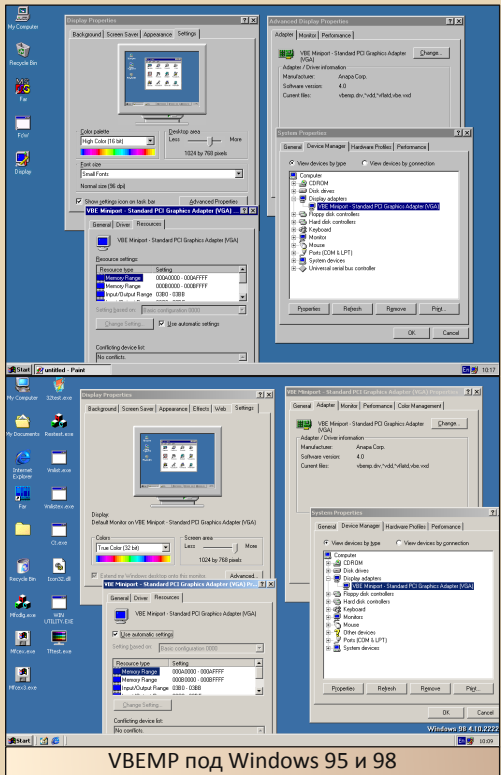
My Computer
Recycle Bin
Far
Fyler
Display

Display Properties
Background | Screen Saver | Appearance | Settings
Color palette
High Color (16 bit)
Desktop area
Less More
1024 by 768 pixels
Font size
Small Fonts
Normal size (96 dpi)
Show settings icon on task bar
Advanced Properties...

Advanced Display Properties
Adapter | Monitor | Performance
VBE Miniport - Standard PCI Graphics Adapter (VGA)
Change...
Adapter / Driver information
Manufacturer: Anapa Corp.
Software version: 4.0
Current files: vbemp.drv,*vdd,*vflatd,vbe.vxd

System Properties
General | Device Manager | Hardware Profiles | Performance
View devices by type
View devices by connection
Computer
CDROM
Disk drives
Display adapters
VBE Miniport - Standard PCI Graphics Adapter (VGA)
Floppy disk controllers
Hard disk controllers
Keyboard
Monitor
Mouse
Ports (COM & LPT)
System devices
Universal serial bus controller
Properties | Refresh | Remove | Print...
OK | Cancel

VBE Miniport - Standard PCI Graphics Adapter (VGA) Properties
General | Driver | Resources
VBE Miniport - Standard PCI Graphics Adapter (VGA)
Resource settings:
Resource type | Setting
Memory Range | 000A0000 - 000AFFFF
Memory Range | 000B0000 - 000BFFFF
Input/Output Range | 03B0 - 03BB
Setting based on: Basic configuration 0000
Change Setting...
Use automatic settings
Conflicting device list:
No conflicts.

Start | untitled - Paint | 10:17

My Computer
32test.exe
My Documents
Restest.exe
Internet Explorer
Vxtest.exe
Far
Vxdstev.exe
Cl.exe
Recycle Bin
Icon32.dll
Mfcdlg.exe
WIN UTILITY.EXE
Mfcex.exe
TRest.exe
Mfcex3.exe

Display Properties
Background | Screen Saver | Appearance | Effects | Web | Settings
Display:
Default Monitor on VBE Miniport - Standard PCI Graphics Adapter (VGA)
Colors
True Color (32 bit)
Screen area
Less More
1024 by 768 pixels
Extend my Windows desktop onto this monitor.
Advanced...

Advanced Display Properties
General | Adapter | Monitor | Performance | Color Management
VBE Miniport - Standard PCI Graphics Adapter (VGA)
Change...
Adapter / Driver information
Manufacturer: Anapa Corp.
Software version: 4.0
Current files: vbemp.drv,*vdd,*vflatd,vbe.vxd

System Properties
General | Device Manager | Hardware Profiles | Performance
View devices by type
View devices by connection
Computer
CDROM
Disk drives
Display adapters
VBE Miniport - Standard PCI Graphics Adapter (VGA)
Floppy disk controllers
Hard disk controllers
Keyboard
Monitors
Mouse
Other devices
Ports (COM & LPT)
System devices
Properties | Refresh | Remove | Print...
OK | Cancel

VBE Miniport - Standard PCI Graphics Adapter (VGA) Properties
General | Driver | Resources
VBE Miniport - Standard PCI Graphics Adapter (VGA)
Use automatic settings
Setting based on: Basic configuration 0000
Resource type | Setting
Memory Range | 000A0000 - 000AFFFF
Memory Range | 000B0000 - 000BFFFF
Input/Output Range | 03B0 - 03BB
Change Setting...
Conflicting device list:
No conflicts.

Windows 98 4.10.2222
Start | 10:09

VBEMP под Windows 95 и 98